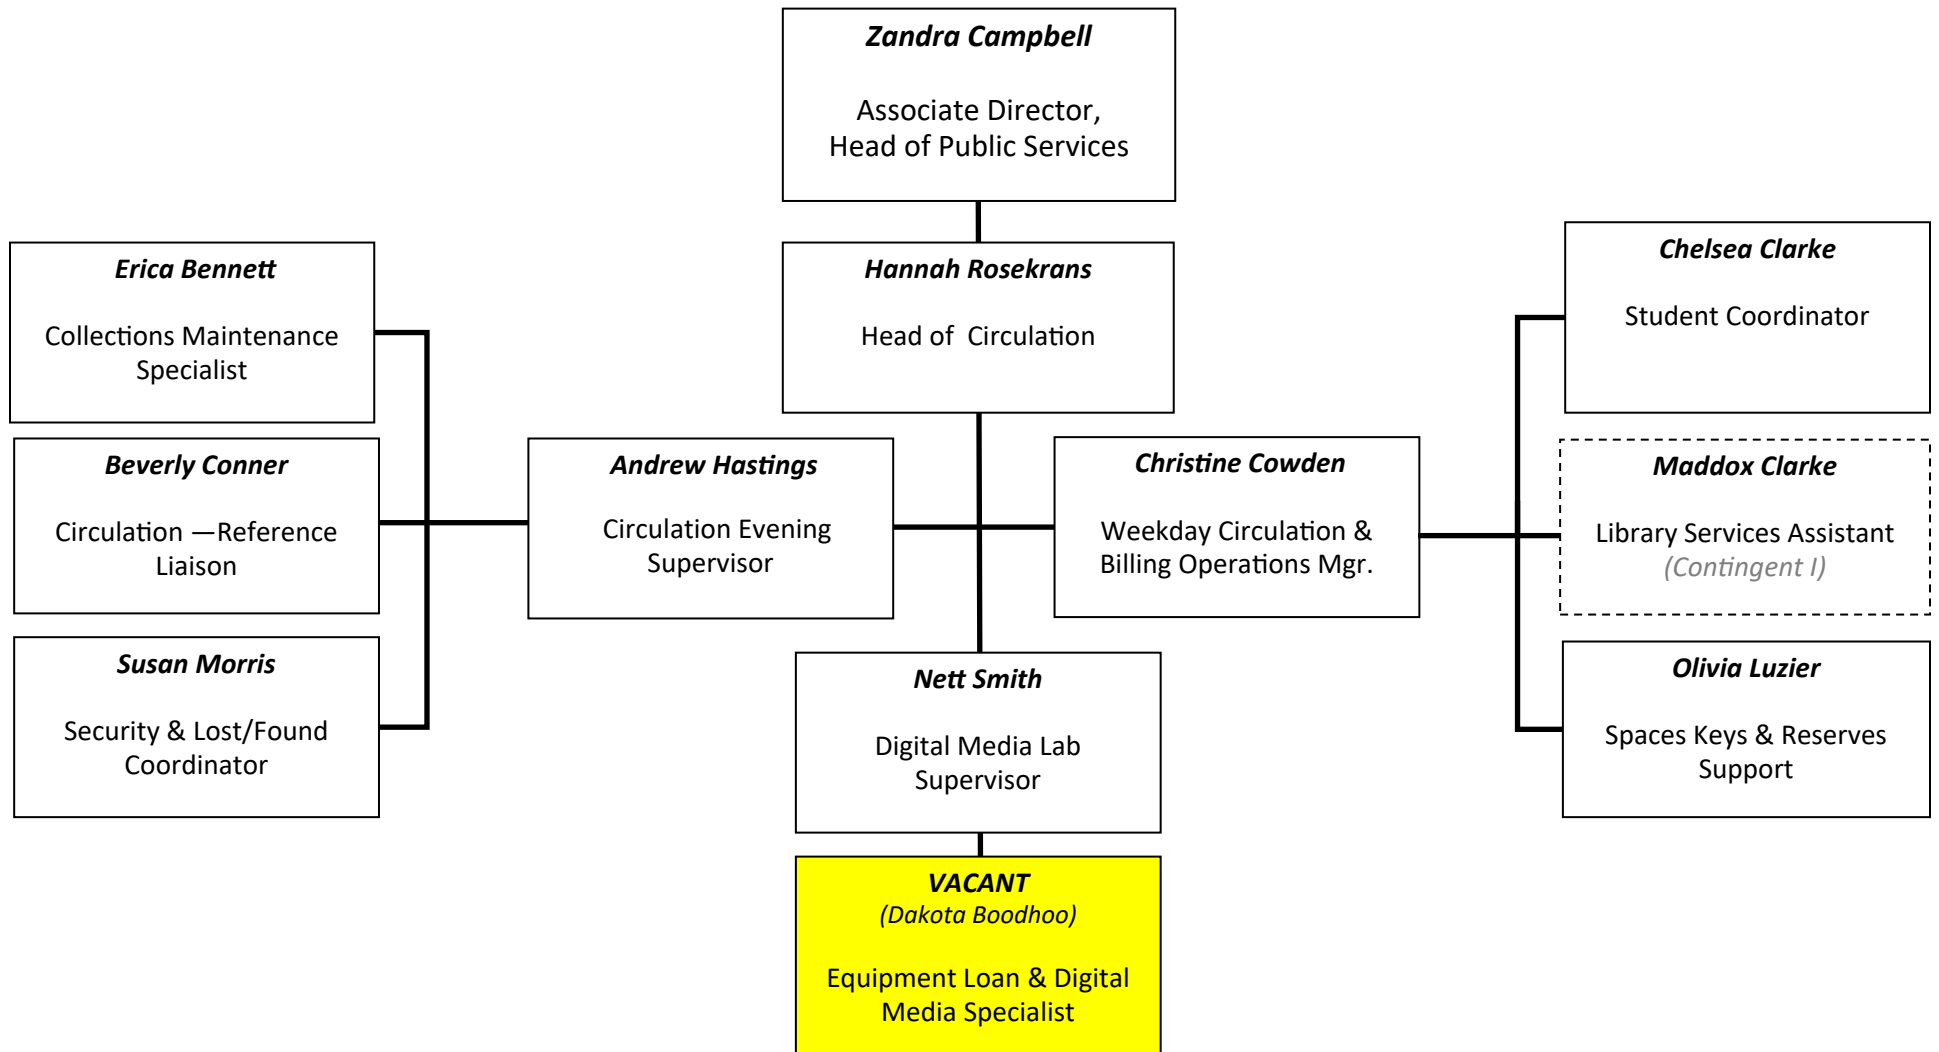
Zandra Campbell

Associate Director, Head of Public Services

Hannah Rosekrans

Head of Circulation

Erica Bennett

Collections Maintenance Specialist

Beverly Conner

Circulation —Reference Liaison

Susan Morris

Security & Lost/Found Coordinator

Andrew Hastings

Circulation Evening Supervisor

Christine Cowden

Weekday Circulation & Billing Operations Mgr.

Chelsea Clarke

Student Coordinator

Maddox Clarke

Library Services Assistant (Contingent I)

Olivia Luzier

Spaces Keys & Reserves Support

Nett Smith

Digital Media Lab Supervisor

VACANT
(Dakota Boodhoo)

Equipment Loan & Digital Media Specialist